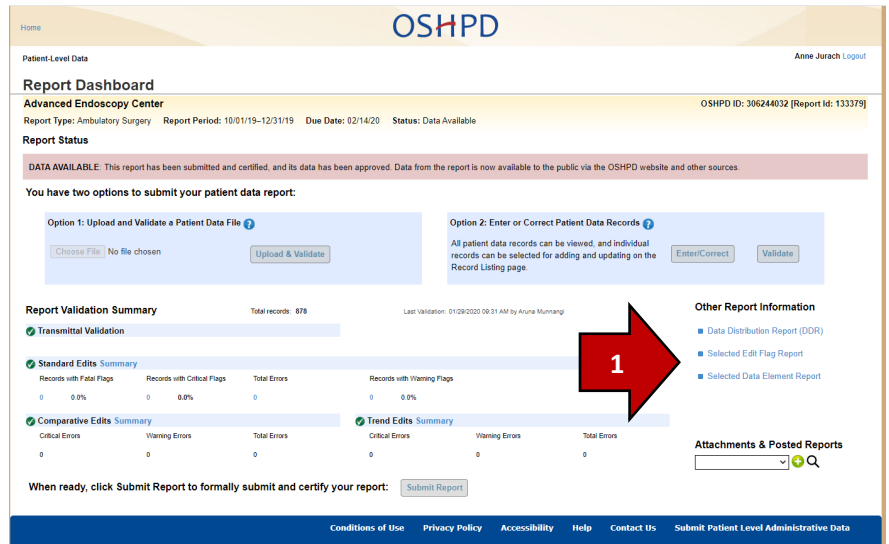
Home

OSHPD

Patient-Level Data

Anne Jurach Logout

Report Dashboard

Advanced Endoscopy Center

OSHPD ID: 306244032 [Report Id: 133379]

Report Type: Ambulatory Surgery Report Period: 10/01/19–12/31/19 Due Date: 02/14/20 Status: Data Available

Report Status

DATA AVAILABLE: This report has been submitted and certified, and its data has been approved. Data from the report is now available to the public via the OSHPD website and other sources.

You have two options to submit your patient data report:

Option 1: Upload and Validate a Patient Data File

Choose File No file chosen

Upload & Validate

Option 2: Enter or Correct Patient Data Records

All patient data records can be viewed, and individual records can be selected for adding and updating on the Record Listing page.

Enter/Correct

Validate

Report Validation Summary

Total records: 878

Last Validation: 01/29/2020 09:31 AM by Aruna Munnangi

Transmittal Validation

Standard Edits Summary

| Records with Fatal Flags | | Records with Critical Flags | | Total Errors | Records with Warning Flags | |
|---|---|---|---|---|---|---|
| 0 | 0.0% | 0 | 0.0% | 0 | 0 | 0.0% |

Comparative Edits Summary

| Critical Errors | Warning Errors | Total Errors |
|---|---|---|
| 0 | 0 | 0 |

Trend Edits Summary

| Critical Errors | Warning Errors | Total Errors |
|---|---|---|
| 0 | 0 | 0 |

Other Report Information

Data Distribution Report (DDR)

Selected Edit Flag Report

Selected Data Element Report

1

Attachments & Posted Reports

When ready, click Submit Report to formally submit and certify your report: Submit Report

Conditions of Use Privacy Policy Accessibility Help Contact Us Submit Patient Level Administrative Data